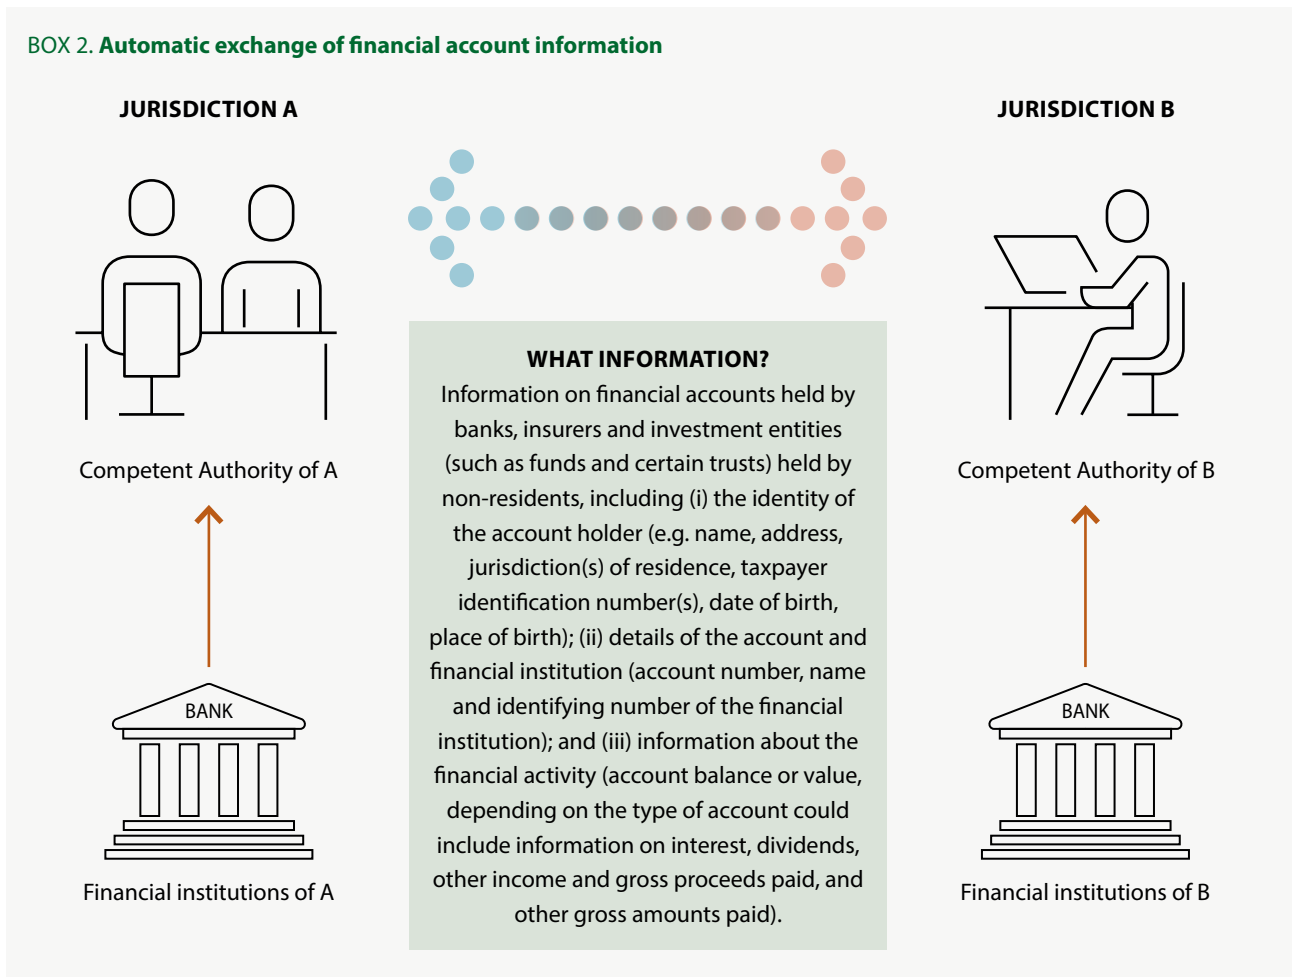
BOX 2. **Automatic exchange of financial account information**

JURISDICTION A

JURISDICTION B

Competent Authority of A

Competent Authority of B

BANK

BANK

Financial institutions of A

Financial institutions of B

WHAT INFORMATION?

Information on financial accounts held by banks, insurers and investment entities (such as funds and certain trusts) held by non-residents, including (i) the identity of the account holder (e.g. name, address, jurisdiction(s) of residence, taxpayer identification number(s), date of birth, place of birth); (ii) details of the account and financial institution (account number, name and identifying number of the financial institution); and (iii) information about the financial activity (account balance or value, depending on the type of account could include information on interest, dividends, other income and gross proceeds paid, and other gross amounts paid).